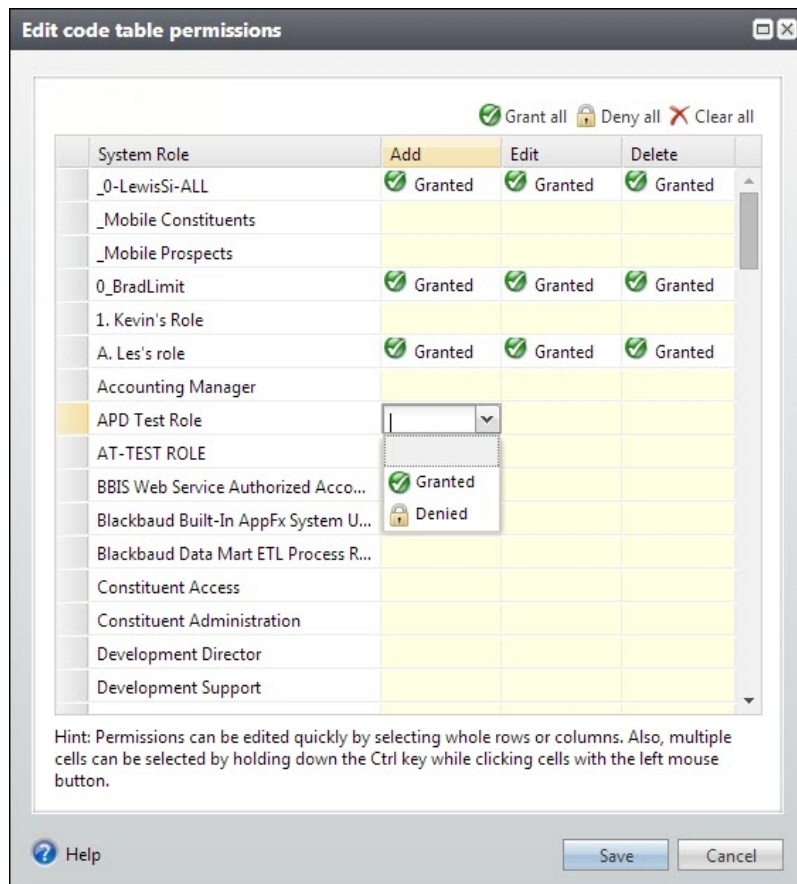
Edit code table permissions

Grant all Deny all Clear all

| System Role | Add | Edit | Delete |
|---|---|---|---|
| _0-LewisSi-ALL | Granted | Granted | Granted |
| _Mobile Constituents | | | |
| _Mobile Prospects | | | |
| 0_BradLimit | Granted | Granted | Granted |
| 1. Kevin's Role | | | |
| A. Les's role | Granted | Granted | Granted |
| Accounting Manager | | | |
| APD Test Role | | | |
| AT-TEST ROLE | | | |
| BBIS Web Service Authorized Acco... | Granted | | |
| Blackbaud Built-In AppFx System U... | Denied | | |
| Blackbaud Data Mart ETL Process R... | | | |
| Constituent Access | | | |
| Constituent Administration | | | |
| Development Director | | | |
| Development Support | | | |

Hint: Permissions can be edited quickly by selecting whole rows or columns. Also, multiple cells can be selected by holding down the Ctrl key while clicking cells with the left mouse button.

Help

Save Cancel